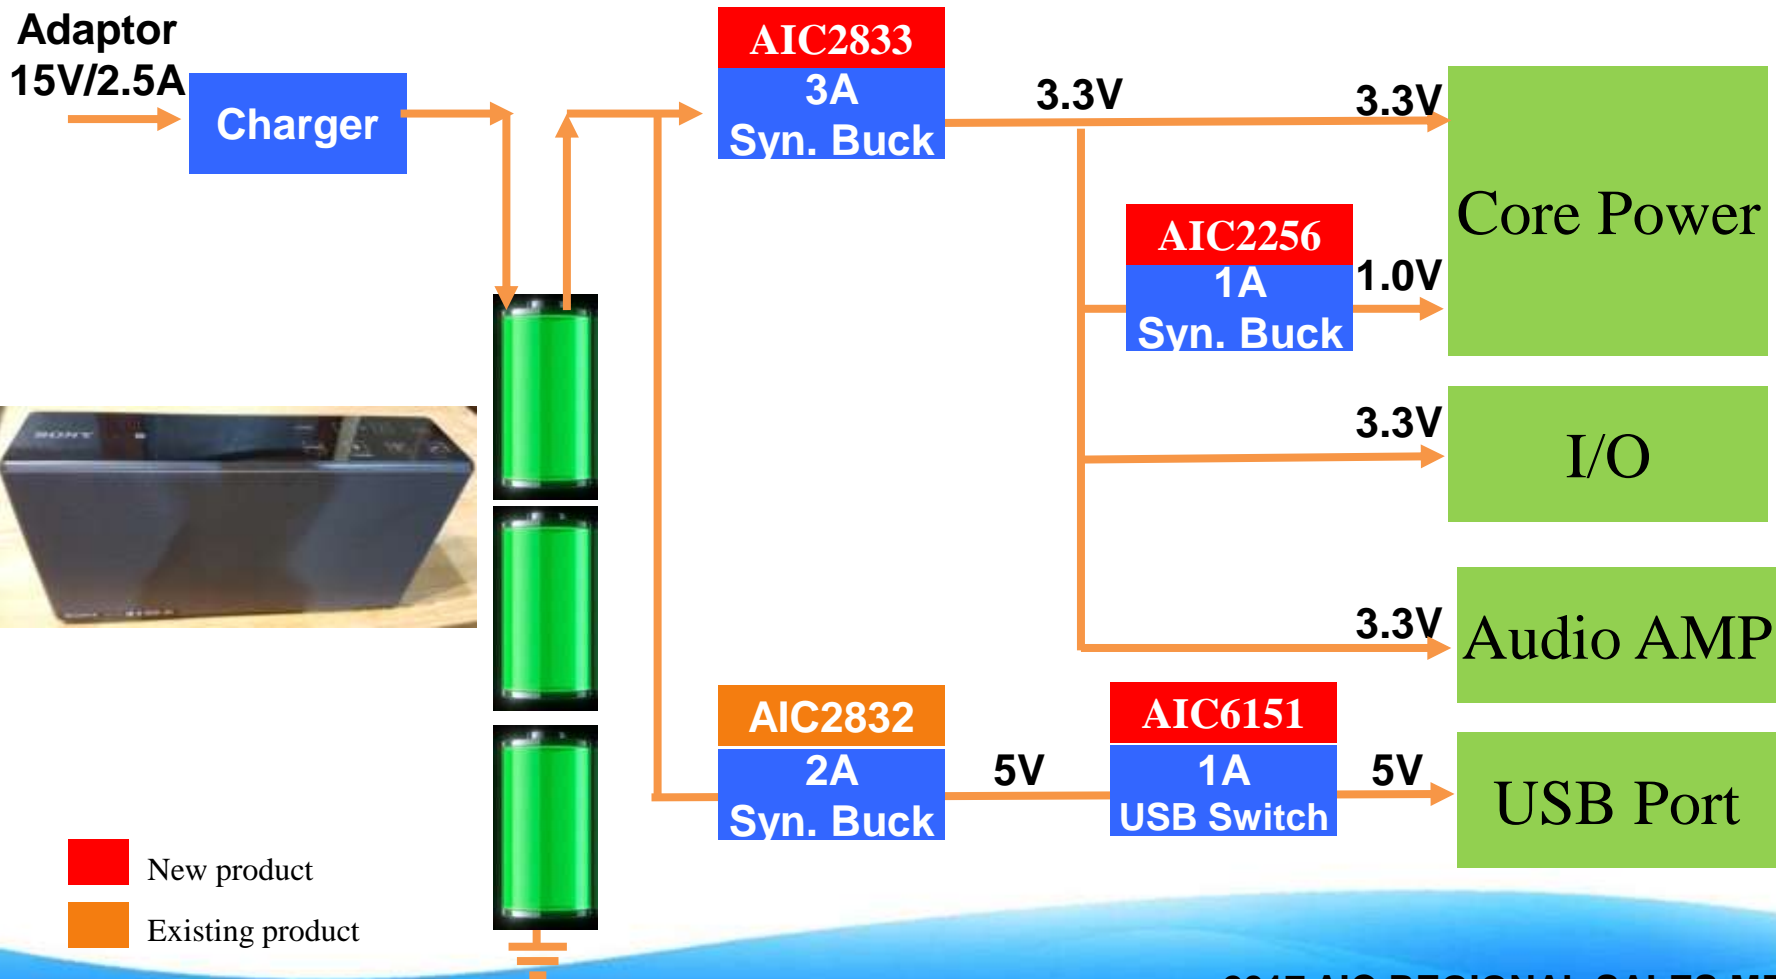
Adaptor
15V/2.5A

Charger

AIC2833
3A
Syn. Buck

3.3V

3.3V

Core Power

AIC2256
1A
Syn. Buck

1.0V

3.3V

I/O

3.3V

Audio AMP

AIC2832
2A
Syn. Buck

5V

AIC6151
1A
USB Switch

5V

USB Port

New product

Existing product

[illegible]